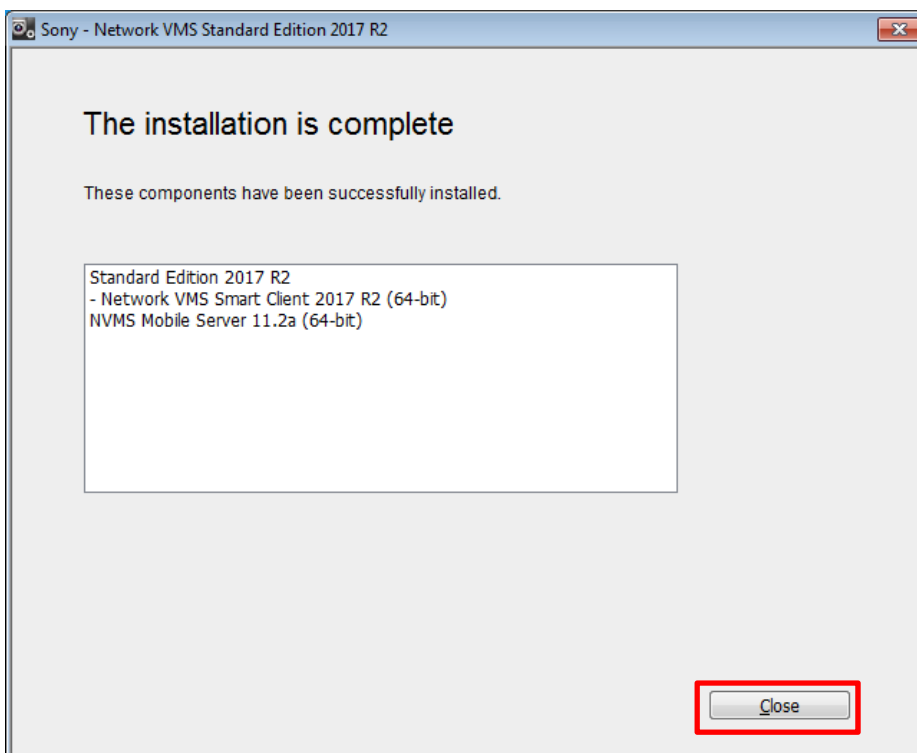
Sony - Network VMS Standard Edition 2017 R2

The installation is complete

These components have been successfully installed.

Standard Edition 2017 R2
- Network VMS Smart Client 2017 R2 (64-bit)
NVMS Mobile Server 11.2a (64-bit)

Close